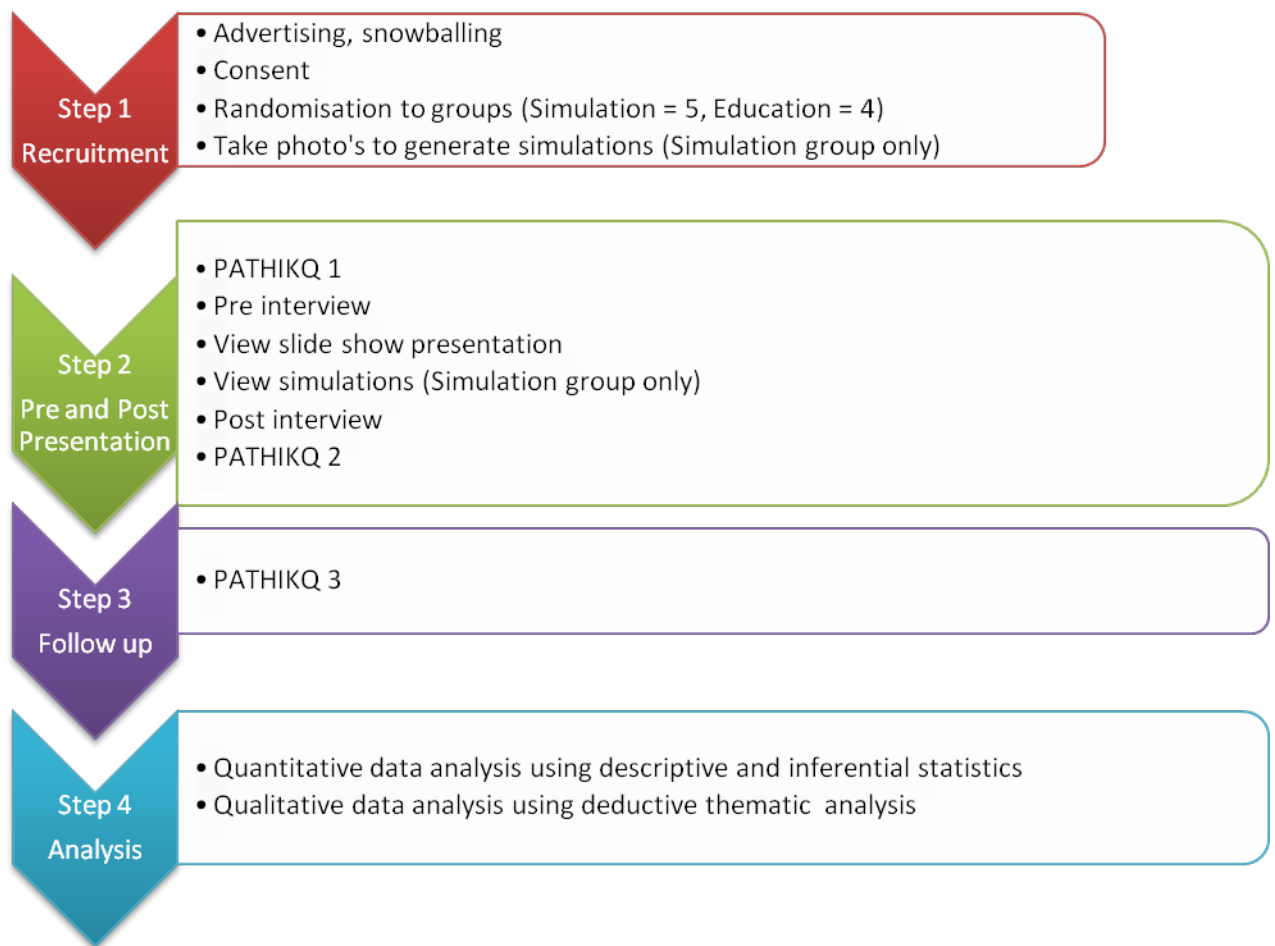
Step 1
Recruitment

• Advertising, snowballing
• Consent
• Randomisation to groups (Simulation = 5, Education = 4)
• Take photo's to generate simulations (Simulation group only)

Step 2
Pre and Post
Presentation

• PATHIKQ 1
• Pre interview
• View slide show presentation
• View simulations (Simulation group only)
• Post interview
• PATHIKQ 2

Step 3
Follow up

• PATHIKQ 3

Step 4
Analysis

• Quantitative data analysis using descriptive and inferential statistics
• Qualitative data analysis using deductive thematic analysis